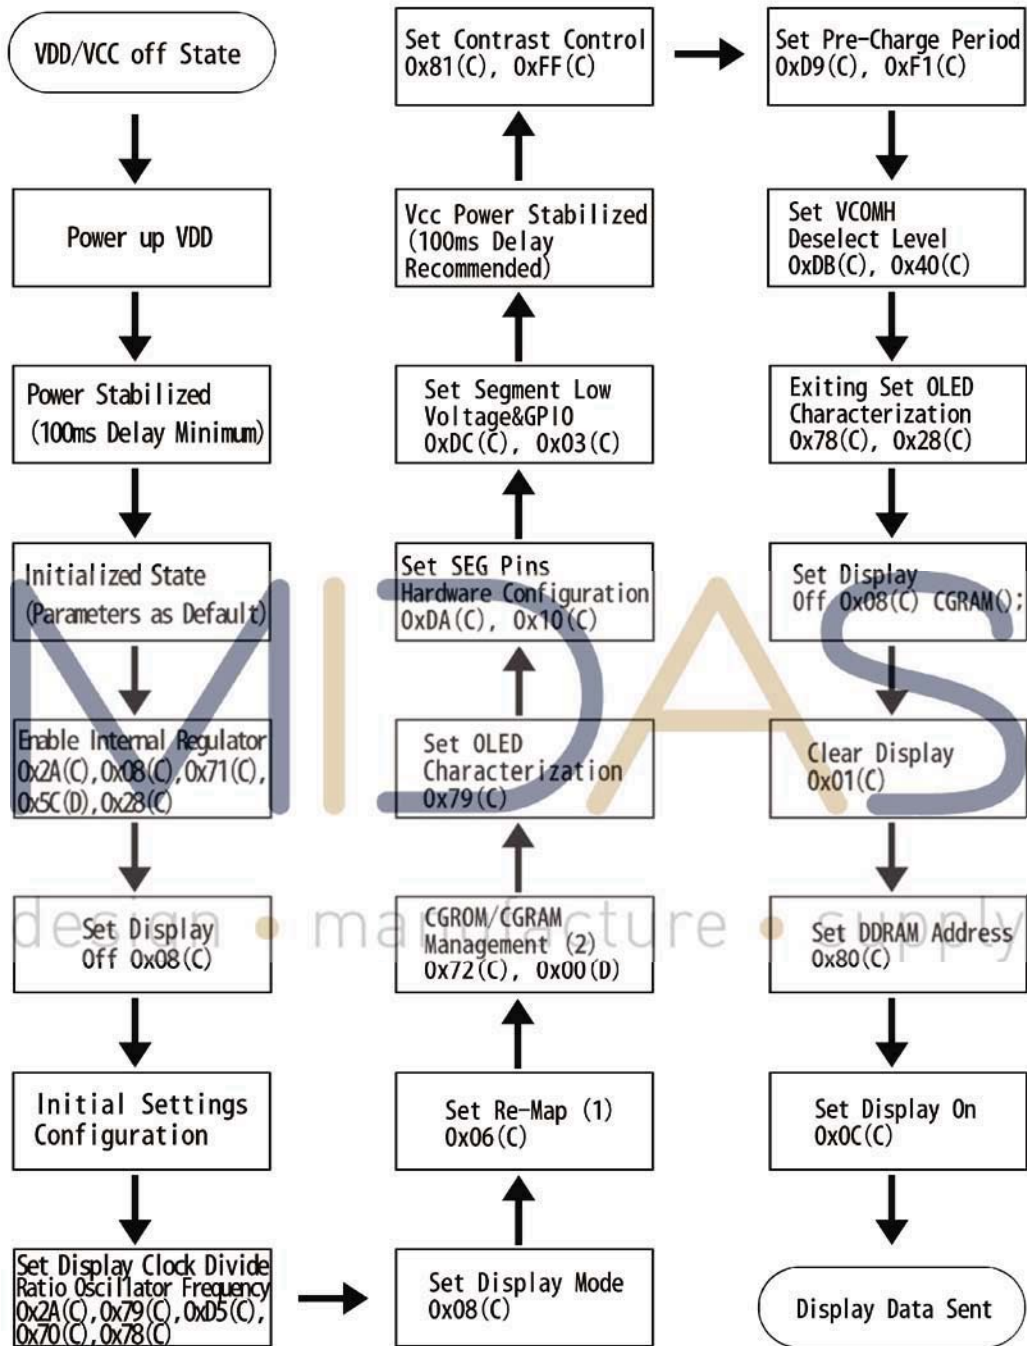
VDD/VCC off State

Power up VDD

Power Stabilized (100ms Delay Minimum)

Initialized State (Parameters as Default)

Enable Internal Regulator 0x2A(C),0x08(C),0x71(C), 0x5C(D),0x28(C)

Set Display Off 0x08(C)

Initial Settings Configuration

Set Display Clock Divide Ratio Oscillator Frequency 0x2A(C),0x79(C),0xD5(C), 0x70(C),0x78(C)

Set Display Mode 0x08(C)

Set Re-Map (1) 0x06(C)

CGROM/CGRAM Management (2) 0x72(C), 0x00(D)

Set OLED Characterization 0x79(C)

Set SEG Pins Hardware Configuration 0xDA(C), 0x10(C)

Set Segment Low Voltage&GPIO 0xDC(C), 0x03(C)

Vcc Power Stabilized (100ms Delay Recommended)

Set Contrast Control 0x81(C), 0xFF(C)

Set Pre-Charge Period 0xD9(C), 0xF1(C)

Set VCOMH Deselect Level 0xDB(C), 0x40(C)

Exiting Set OLED Characterization 0x78(C), 0x28(C)

Set Display Off 0x08(C) CGRAM();

Clear Display 0x01(C)

Set DDRAM Address 0x80(C)

Set Display On 0x0C(C)

Display Data Sent

MIDAS
design • manufacture • supply